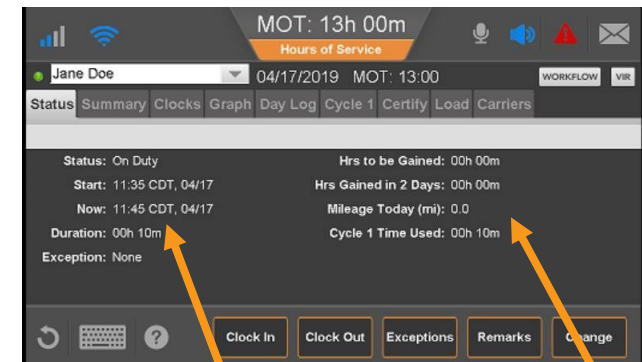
MOT: 13h 00m
Hours of Service

Jane Doe 04/17/2019 MOT: 13:00 WORKFLOW VIR

Status Summary Clocks Graph Day Log Cycle 1 Certify Load Carriers

Status: On Duty
Start: 11:35 CDT, 04/17
Now: 11:45 CDT, 04/17
Duration: 00h 10m
Exception: None

Hrs to be Gained: 00h 00m
Hrs Gained in 2 Days: 00h 00m
Mileage Today (mi): 0.0
Cycle 1 Time Used: 00h 10m

Clock In Clock Out Exceptions Remarks C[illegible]ange